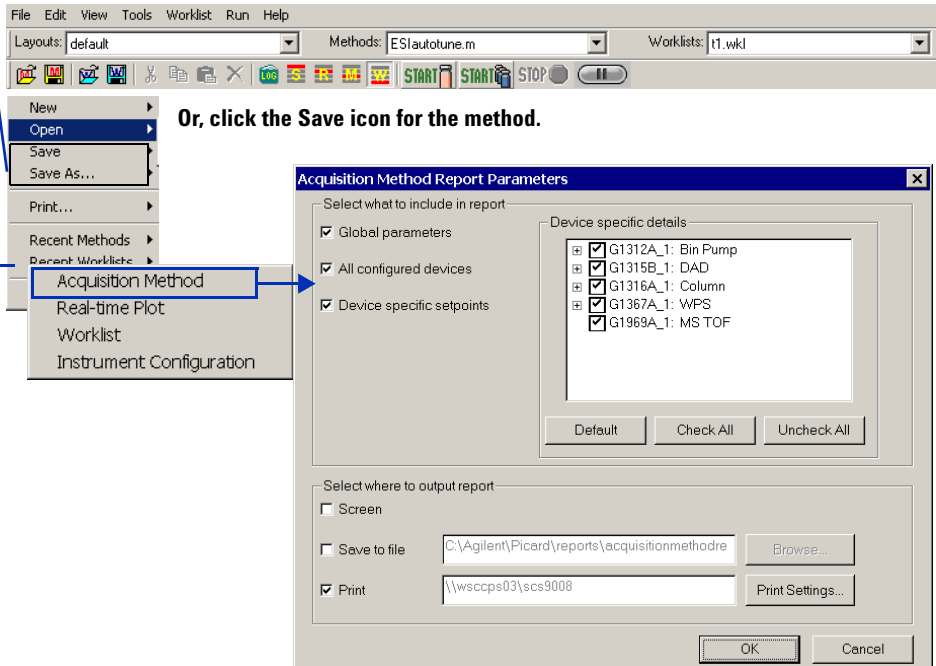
File Edit View Tools Worklist Run Help

Layouts: default Methods: ESIautotune.m Worklists: t1.wkl

START START STOP

New
Open
Save
Save As...
Print...
Recent Methods
Recent Worklists

Or, click the Save icon for the method.

Acquisition Method
Real-time Plot
Worklist
Instrument Configuration

Acquisition Method Report Parameters

Select what to include in report

☑ Global parameters
☑ All configured devices
☑ Device specific setpoints

Device specific details
☑ G1312A_1: Bin Pump
☑ G1315B_1: DAD
☑ G1316A_1: Column
☑ G1367A_1: WPS
☑ G1969A_1: MS TOF

Default Check All Uncheck All

Select where to output report
☐ Screen
☐ Save to file C:\Agilent\Picard\reports\acquisitionmethodre Browse...
☑ Print \\wsccps03\scs9008 Print Settings...

OK Cancel